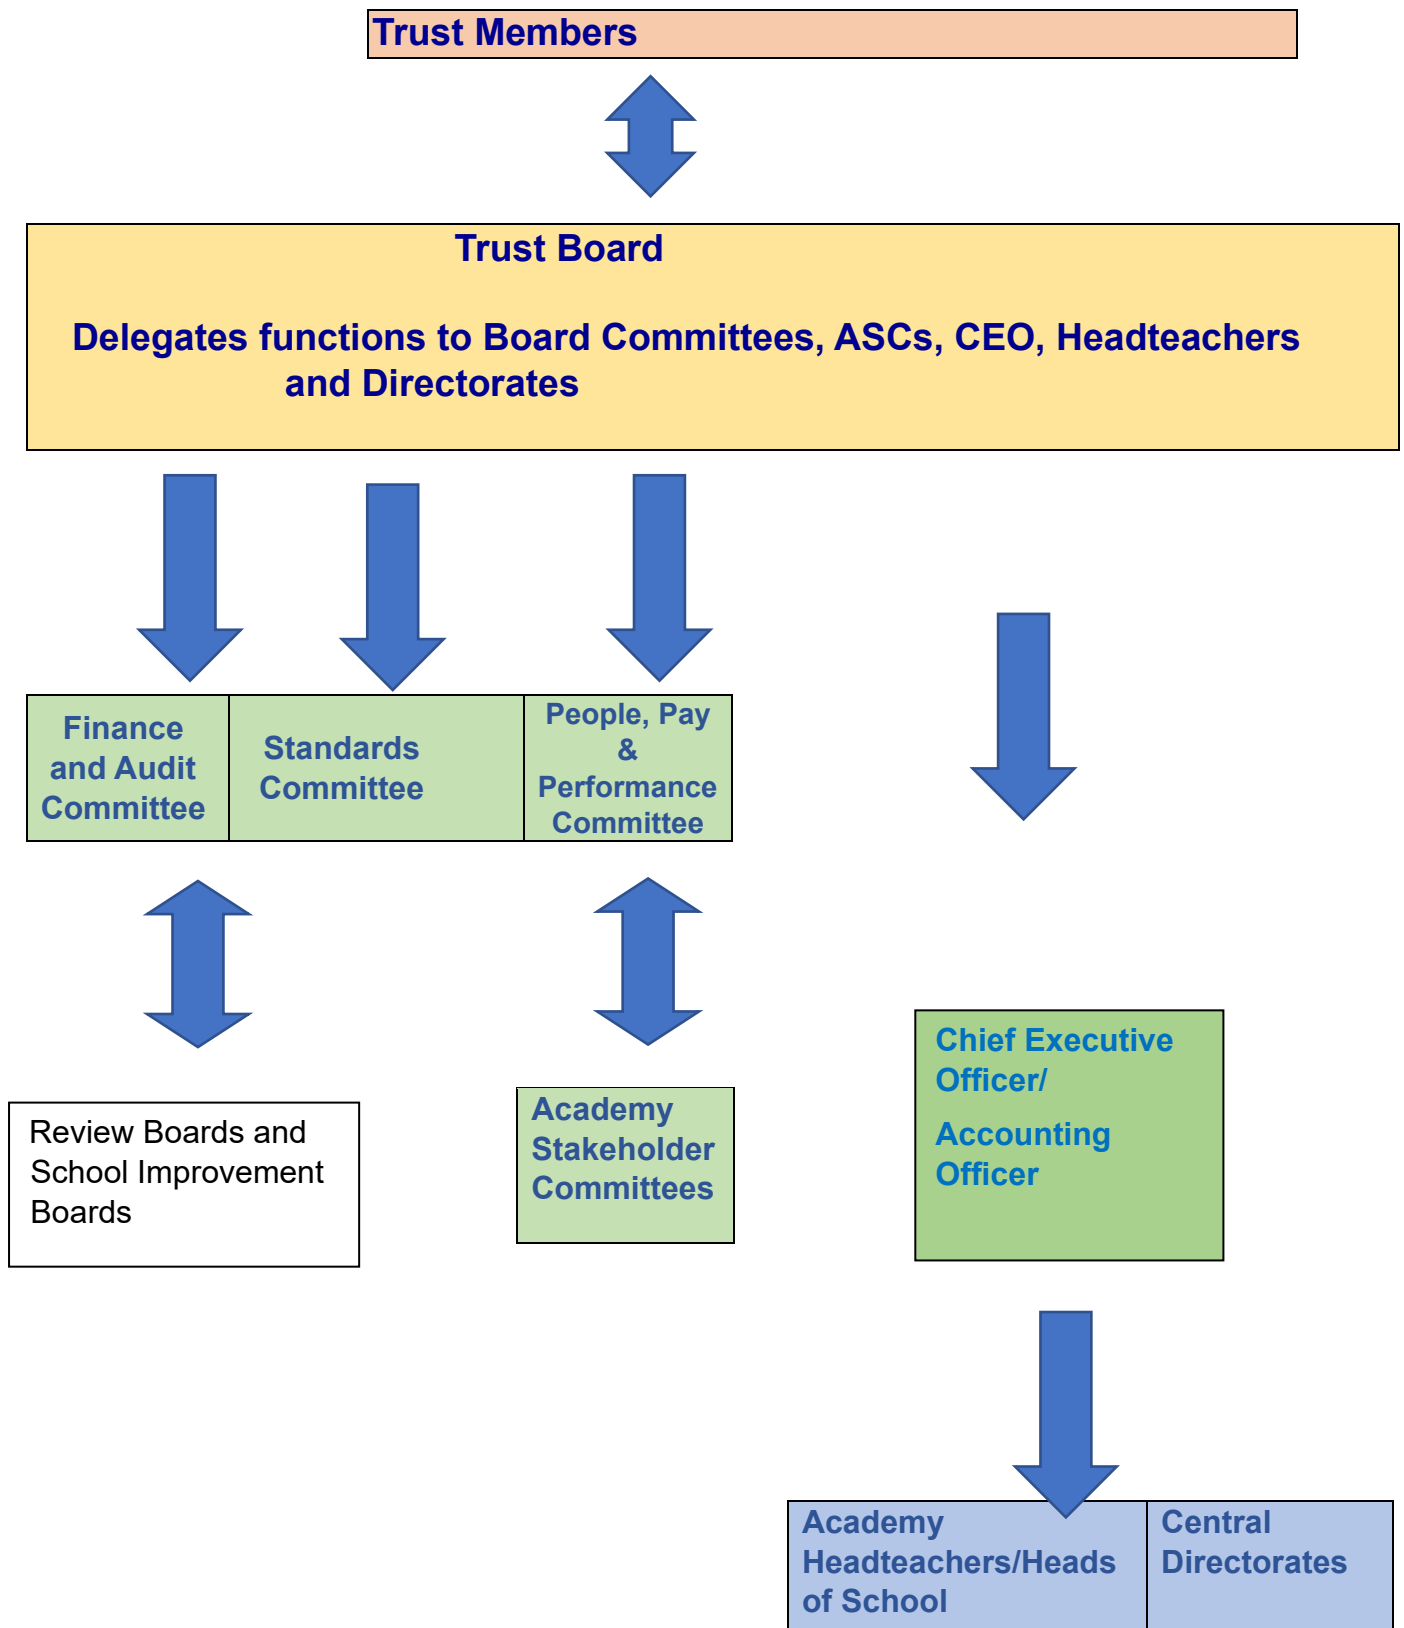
Trust Members

Trust Board

Delegates functions to Board Committees, ASCs, CEO, Headteachers and Directorates

Finance and Audit Committee

Standards Committee

People, Pay & Performance Committee

Review Boards and School Improvement Boards

Academy Stakeholder Committees

Chief Executive Officer/

Accounting Officer

Academy Headteachers/Heads of School

Central Directorates